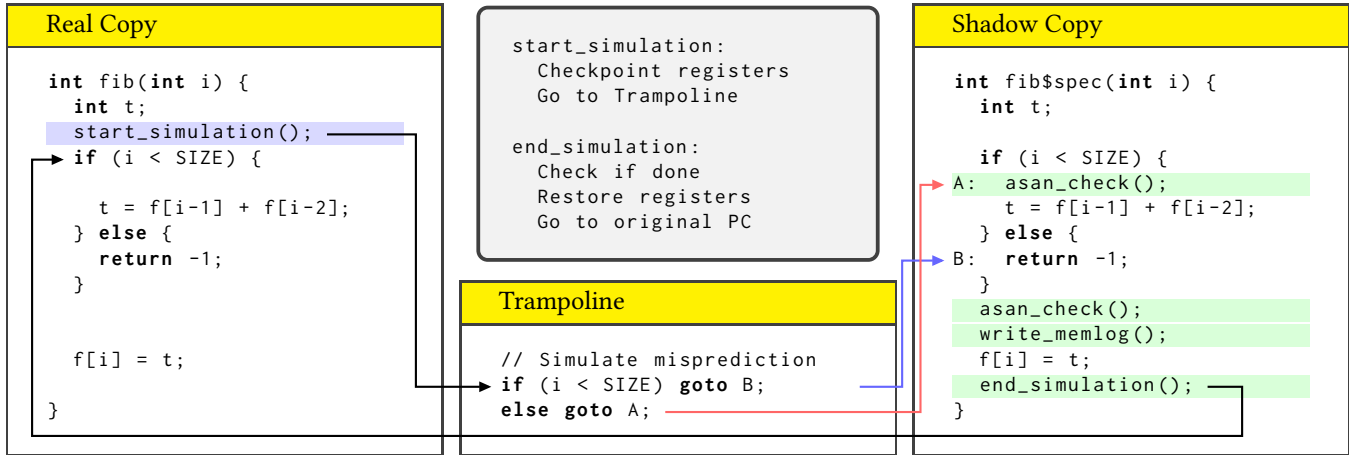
Real Copy

int fib(int i) {
  int t;
  start_simulation();
  if (i < SIZE) {

    t = f[i-1] + f[i-2];
  } else {
    return -1;
  }


  f[i] = t;

}

start_simulation:
  Checkpoint registers
  Go to Trampoline

end_simulation:
  Check if done
  Restore registers
  Go to original PC

Trampoline

// Simulate misprediction
if (i < SIZE) goto B;
else goto A;

Shadow Copy

int fib$spec(int i) {
  int t;

  if (i < SIZE) {
A:  asan_check();
    t = f[i-1] + f[i-2];
  } else {
B:  return -1;
  }
  asan_check();
  write_memlog();
  f[i] = t;
  end_simulation();
}